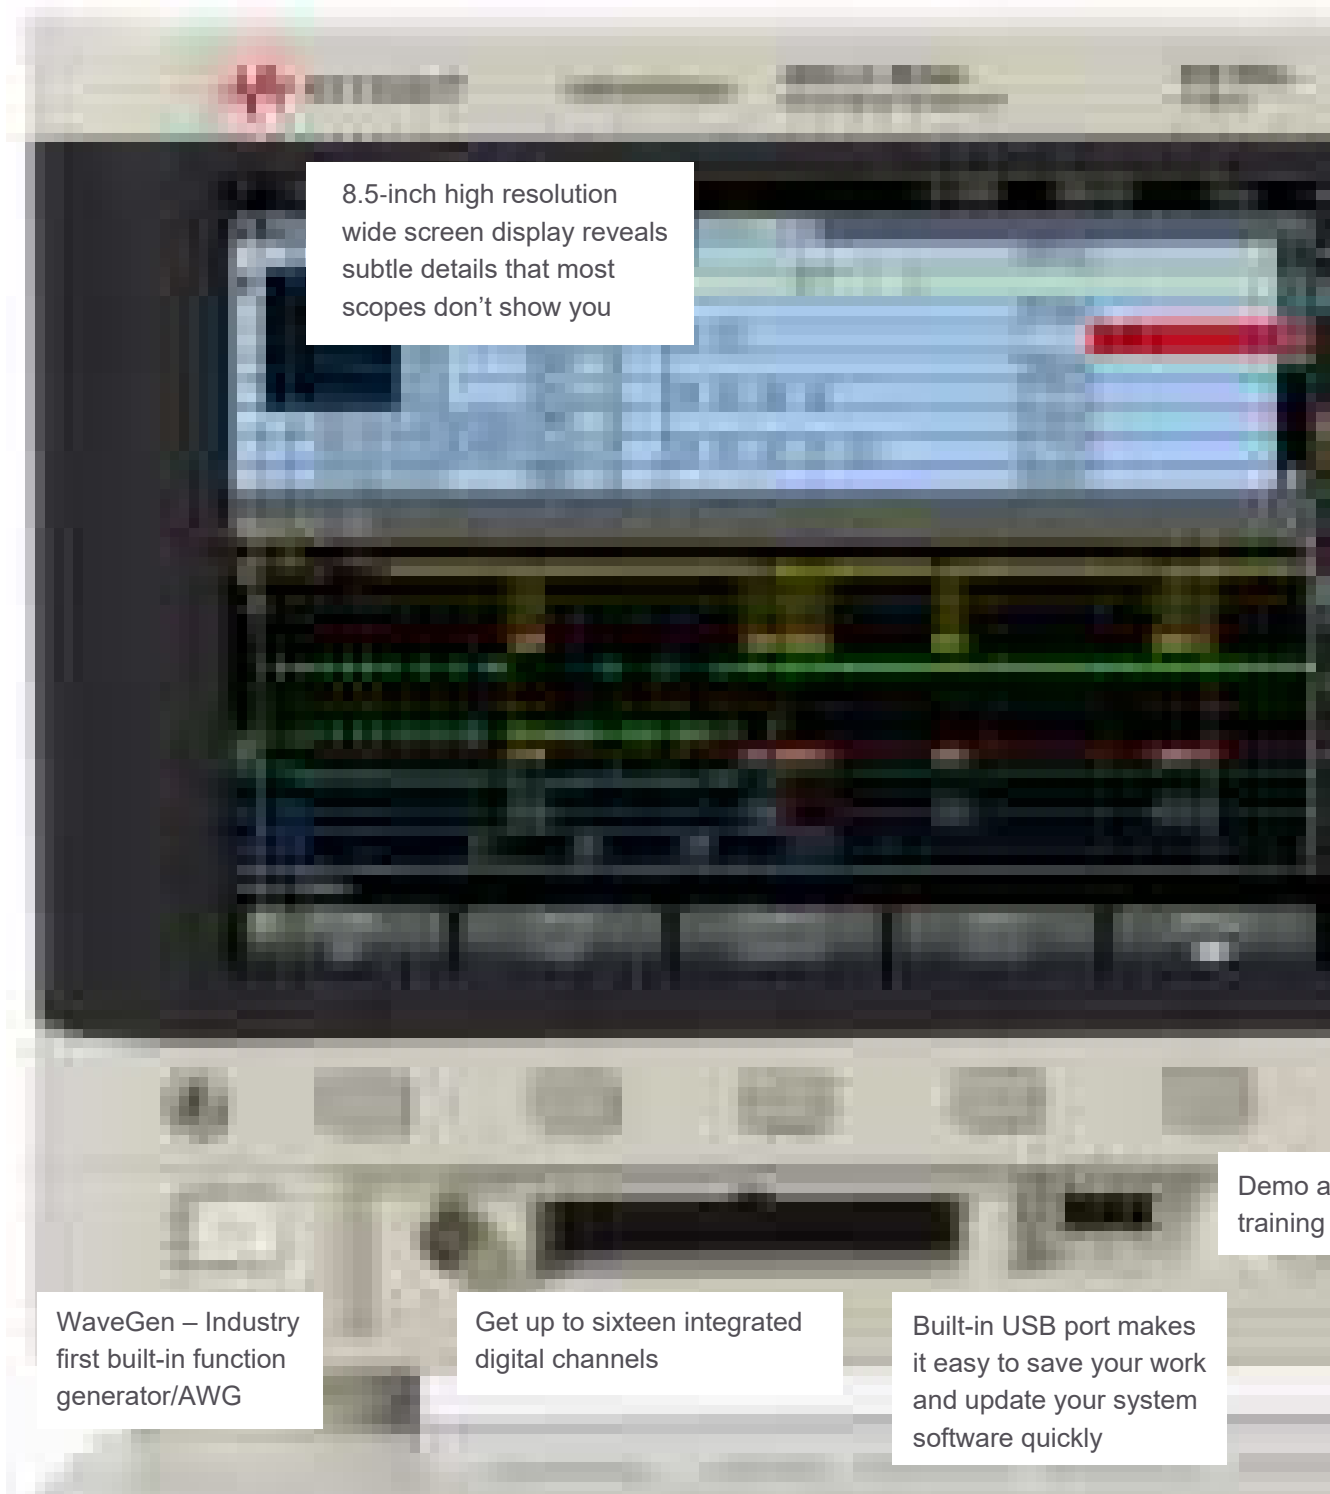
8.5-inch high resolution wide screen display reveals subtle details that most scopes don't show you

Demo a
training

WaveGen – Industry first built-in function generator/AWG

Get up to sixteen integrated digital channels

Built-in USB port makes it easy to save your work and update your system software quickly